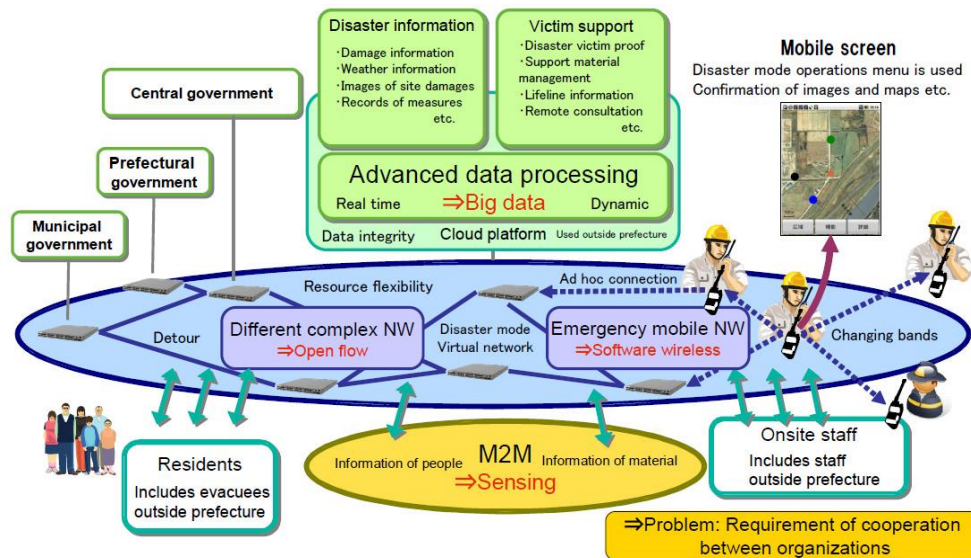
Disaster information
·Damage information
·Weather information
·Images of site damages
·Records of measures
etc.

Victim support
·Disaster victim proof
·Support material management
·Lifeline information
·Remote consultation
etc.

Mobile screen
Disaster mode operations menu is used
Confirmation of images and maps etc.

Central government

Prefectural government

Municipal government

Advanced data processing
Real time ⇒Big data Dynamic

Data integrity Cloud platform Used outside prefecture

Resource flexibility

Ad hoc connection

Detour

Different complex NW
⇒Open flow

Disaster mode
Virtual network

Emergency mobile NW
⇒Software wireless

Changing bands

Residents
Includes evacuees outside prefecture

M2M
Information of people Information of material
⇒Sensing

Onsite staff
Includes staff outside prefecture

⇒Problem: Requirement of cooperation between organizations